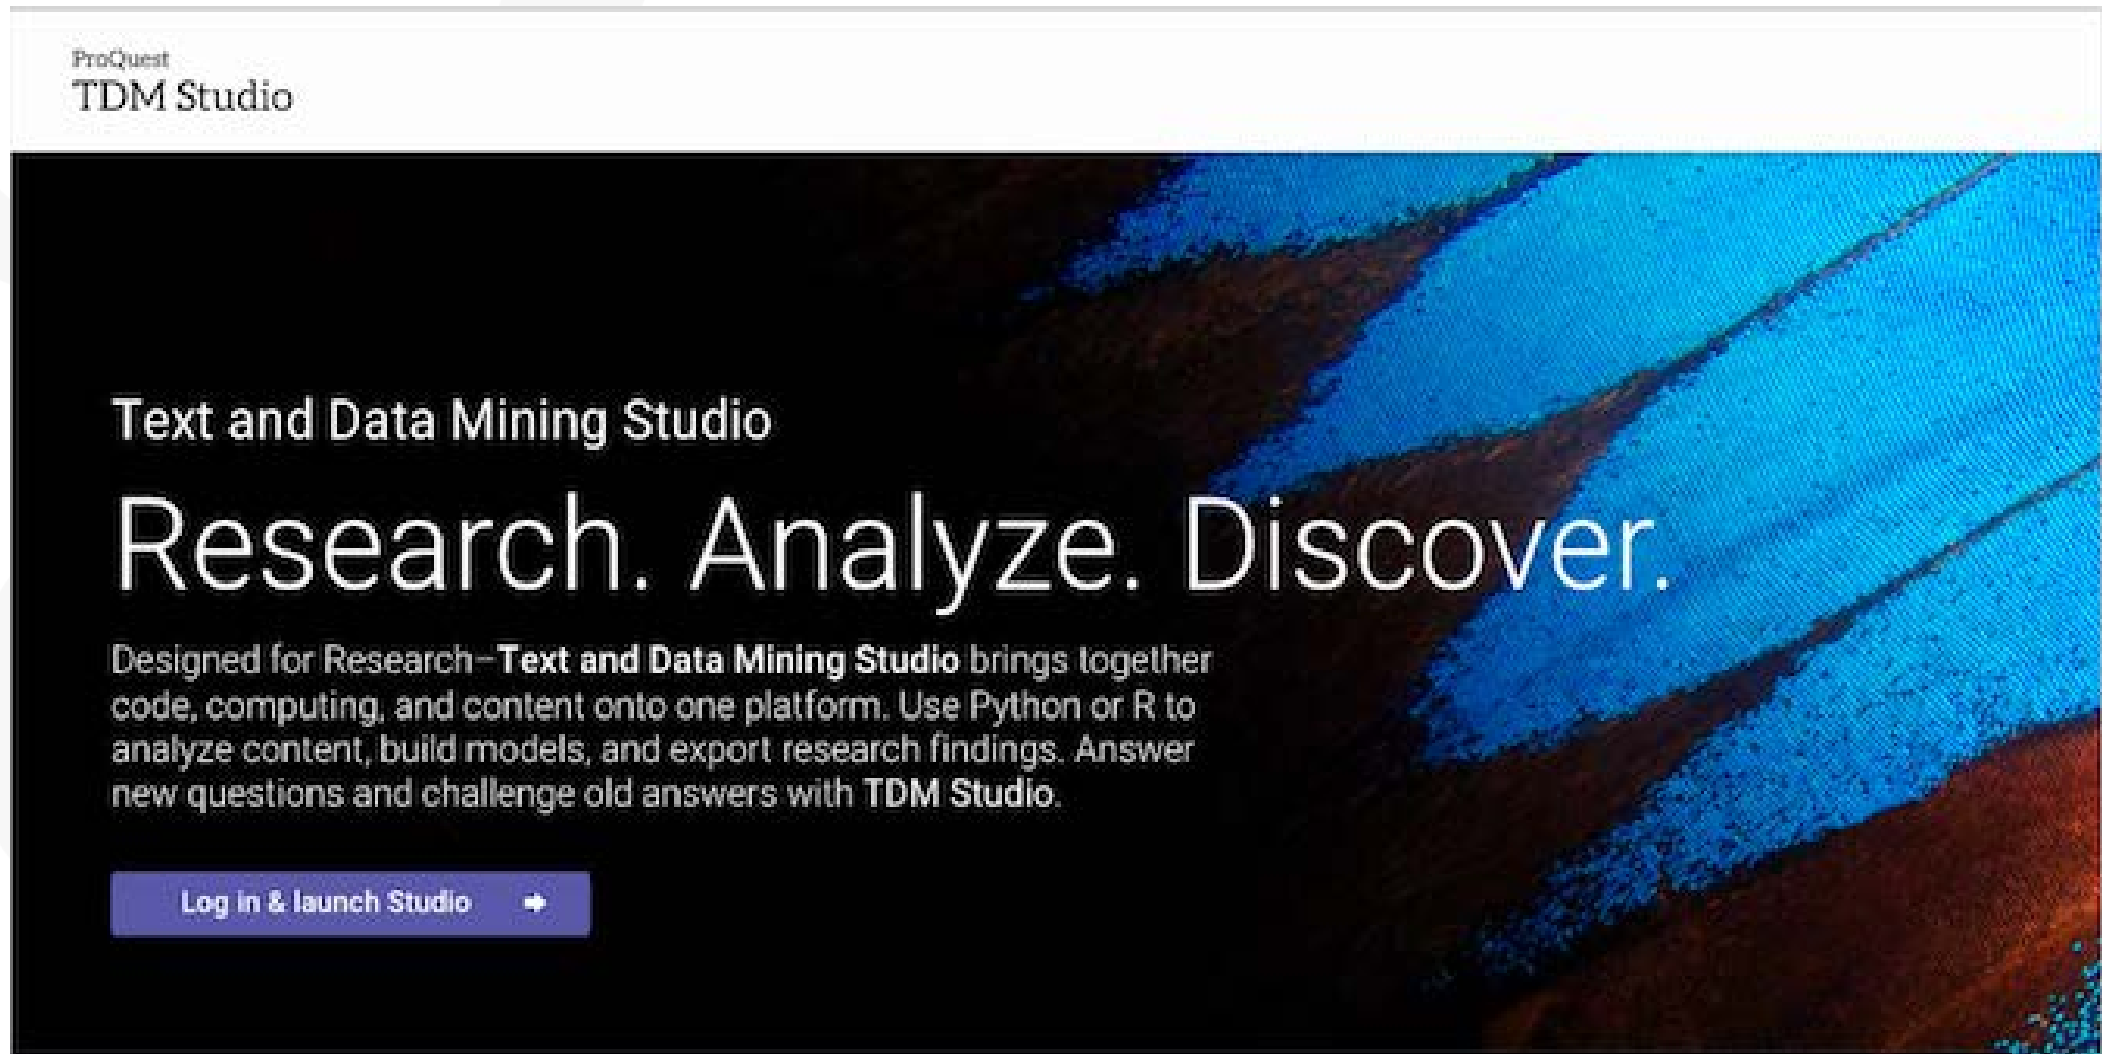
ProQuest
TDM Studio

Text and Data Mining Studio

Research. Analyze. Discover.

Designed for Research–**Text and Data Mining Studio** brings together code, computing, and content onto one platform. Use Python or R to analyze content, build models, and export research findings. Answer new questions and challenge old answers with **TDM Studio**.

Log in & launch Studio